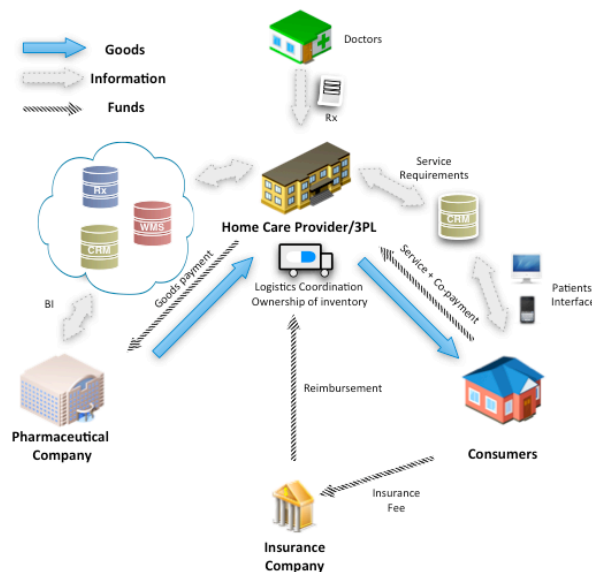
Goods
Information
Funds

Doctors

Rx

Rx
WMS
CRM

Service Requirements

CRM

Home Care Provider/3PL

Logistics Coordination
Ownership of inventory

Goods payment

Service + Co-payment

Patients Interface

BI

Reimbursement

Pharmaceutical Company

Consumers

Insurance Fee

Insurance Company